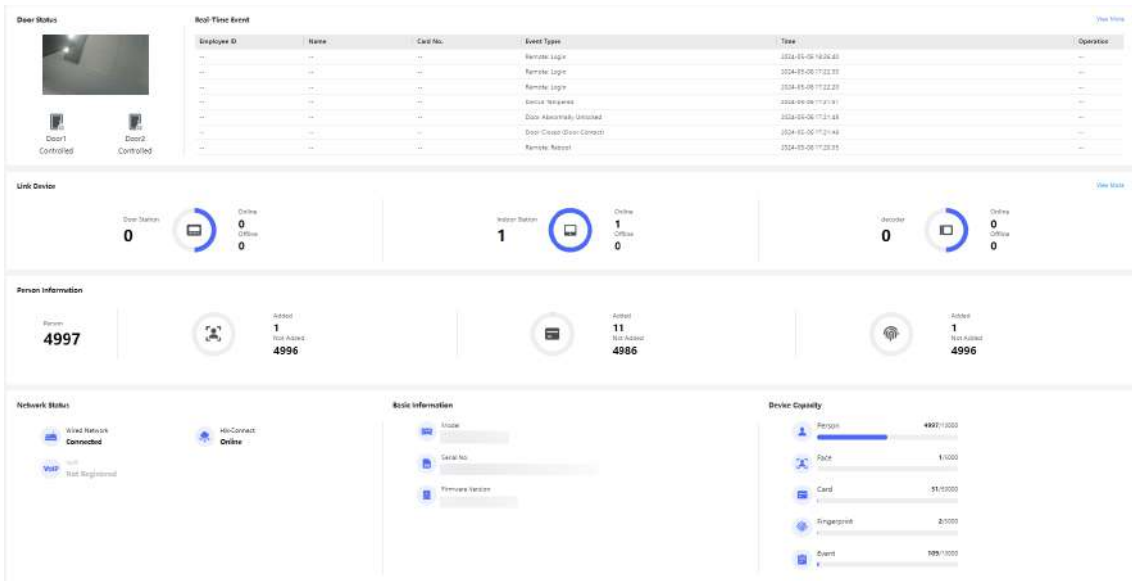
Door Status

Door1
Controlled

Door2
Controlled

Real-Time Event

View More

| Employee ID | Name | Card No. | Event Types | Time | Operation |
|---|---|---|---|---|---|
| -- | -- | -- | Remote: Login | 2024-05-06 18:26:43 | -- |
| -- | -- | -- | Remote: Login | 2024-05-06 17:22:33 | -- |
| -- | -- | -- | Remote: Login | 2024-05-06 17:22:23 | -- |
| -- | -- | -- | Device Tampered | 2024-05-06 17:21:51 | -- |
| -- | -- | -- | Door Abnormally Unlocked | 2024-05-06 17:21:49 | -- |
| -- | -- | -- | Door Closed (Door Contact) | 2024-05-06 17:21:46 | -- |
| -- | -- | -- | Remote: Reboot | 2024-05-06 17:20:35 | -- |

Link Device

View More

Door Station
0
Online
0
Offline
0

Indoor Station
1
Online
1
Offline
0

decoder
0
Online
0
Offline
0

Person Information

Person
4997

Added
1
Not Added
4996

Added
11
Not Added
4986

Added
1
Not Added
4996

Network Status

Wired Network
Connected

Hik-Connect
Online

VoIP
VoIP
Not Registered

Basic Information

Model

Serial No.

Firmware Version

Device Capacity

Person 4997/10000

Face 1/5000

Card 31/50000

Fingerprint 2/5000

Event 305/10000